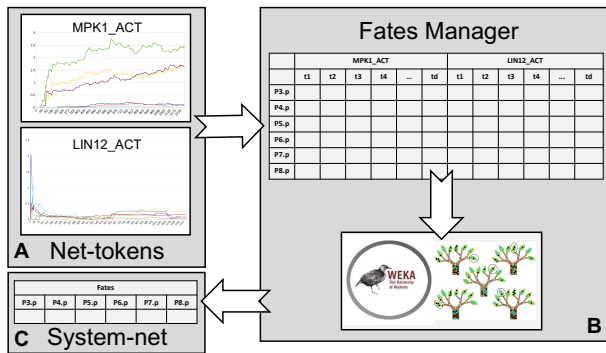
MPK1_ACT

LIN12_ACT

A Net-tokens

Fates Manager

| | MPK1_ACT | | | | | | LIN12_ACT | | | | | |
|---|---|---|---|---|---|---|---|---|---|---|---|---|
| | t1 | t2 | t3 | t4 | ... | td | t1 | t2 | t3 | t4 | ... | td |
| P3.p | | | | | | | | | | | | |
| P4.p | | | | | | | | | | | | |
| P5.p | | | | | | | | | | | | |
| P6.p | | | | | | | | | | | | |
| P7.p | | | | | | | | | | | | |
| P8.p | | | | | | | | | | | | |

WEKA The University of Waikato

B

| Fates | | | | | |
|---|---|---|---|---|---|
| P3.p | P4.p | P5.p | P6.p | P7.p | P8.p |
| | | | | | |

C System-net